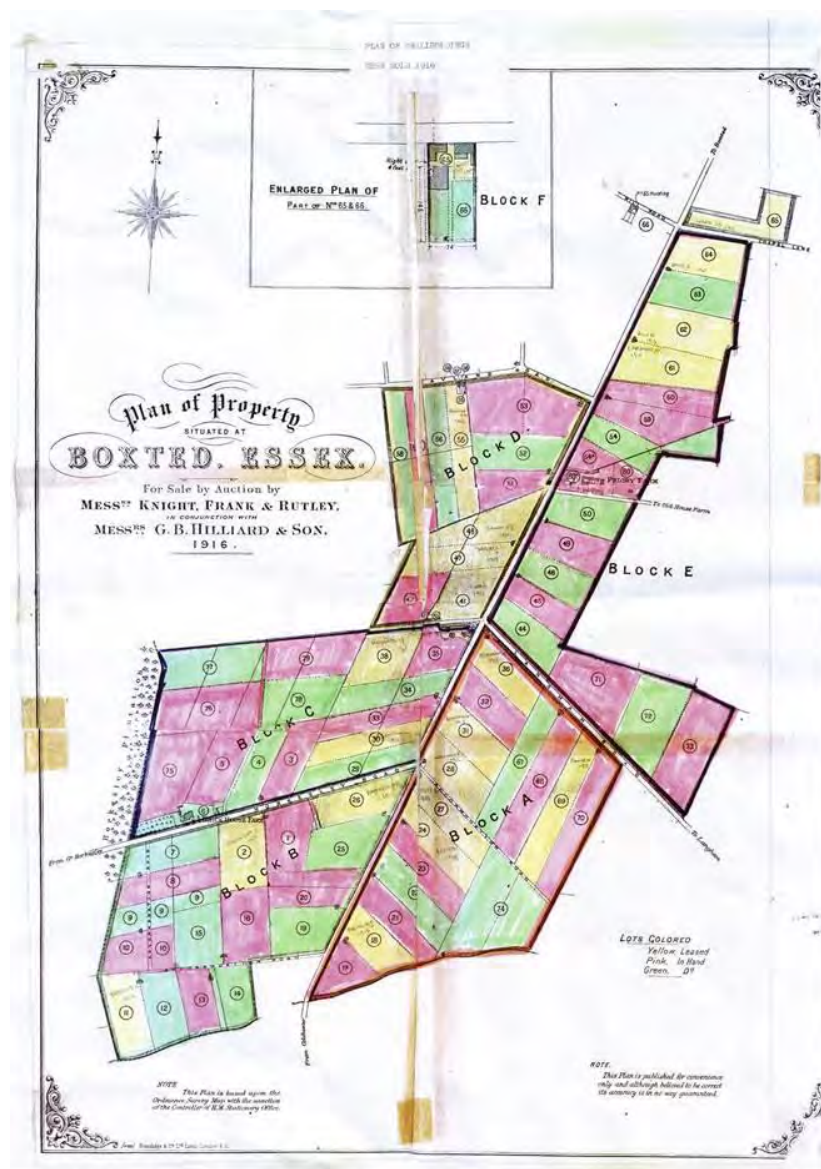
PLAN OF HOLDINGS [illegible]
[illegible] SOLD 1916

N

ENLARGED PLAN OF
PART OF Nos 65 & 66.

BLOCK F

Plan of Property
SITUATED AT
BOXTED, ESSEX.
For Sale by Auction by
MESSRS KNIGHT, FRANK & RUTLEY,
IN CONJUNCTION WITH
MESSRS G. B. HILLIARD & SON,
1916.

BLOCK D

BLOCK E

BLOCK C

BLOCK A

BLOCK B

LOTS COLORED
Yellow. Leased
Pink. In Hand
Green. Do

NOTE
This Plan is based upon the Ordnance Survey Map with the sanction of the Controller of H.M. Stationery Office.

NOTE
This Plan is published for convenience only and although believed to be correct its accuracy is in no way guaranteed.

1 2 3 4 5 6 7 8 9 10 11 12 13 14 15 16 17 18 19 20 21 22 23 24 25 26 27 28 29 30 31 32 33 34 35 36 37 38 39 40 41 42 43 44 45 46 47 48 49 50 51 52 53 54 55 56 57 58 59 60 61 62 63 64 65 66 67 68 69 70 71 72 73 74

To Colchester
To Langham
From Great Horkesley
To Old House Farm
Boxted Priory Farm
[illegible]